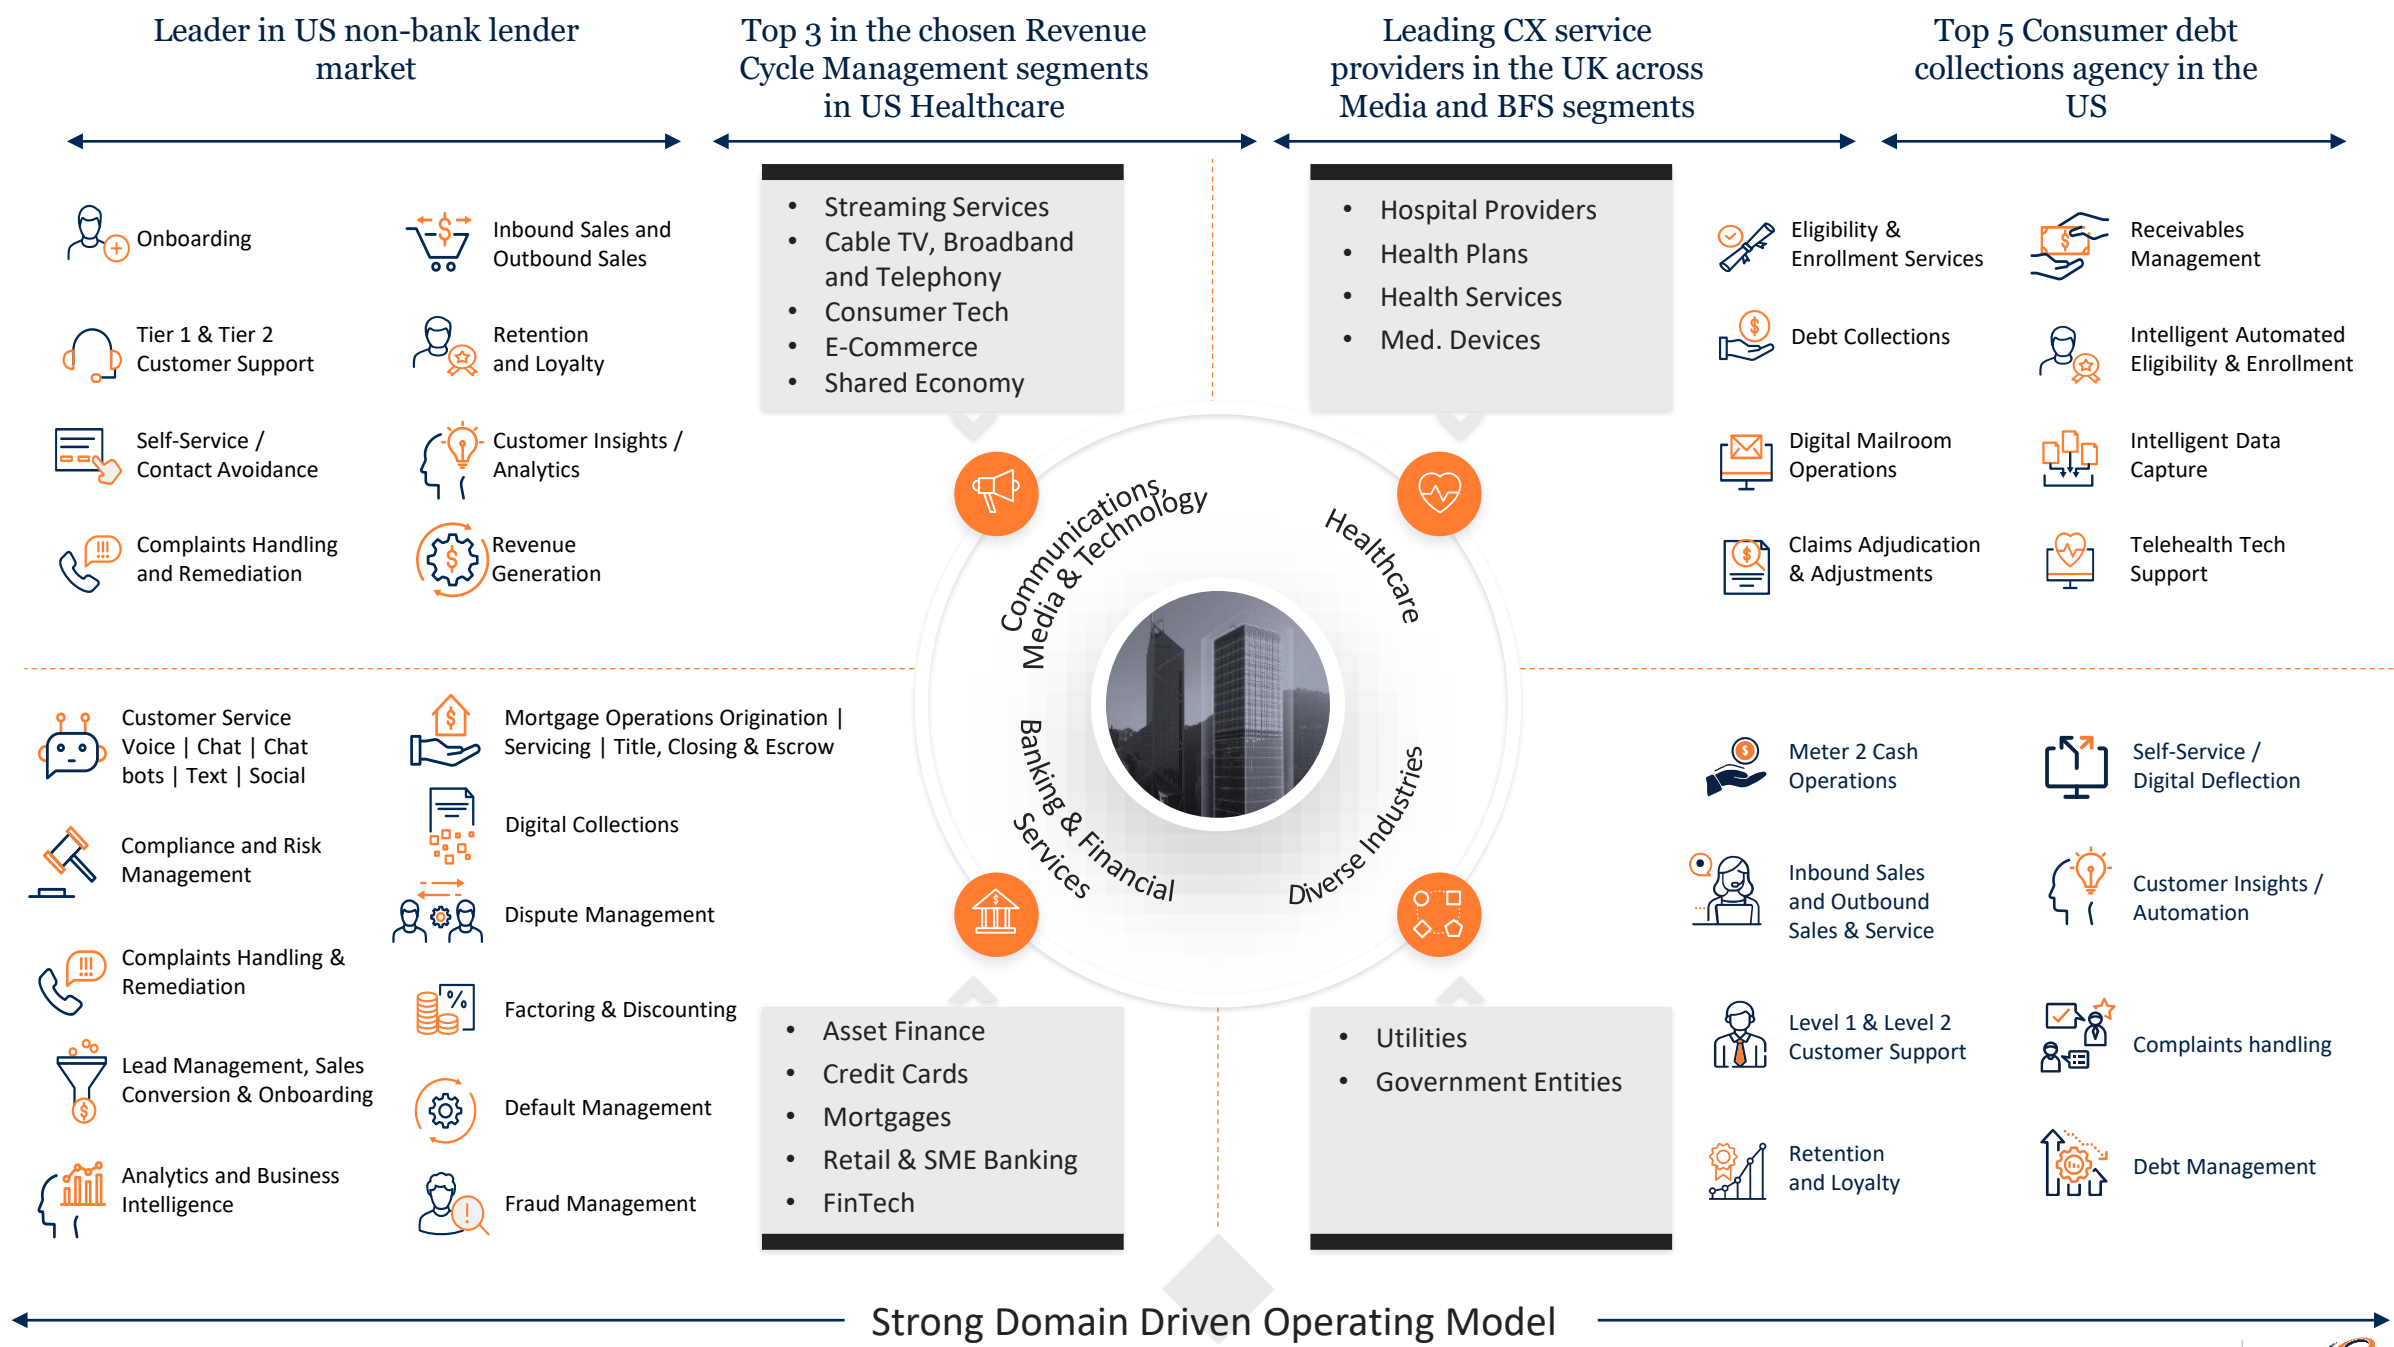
Leader in US non-bank lender market

Top 3 in the chosen Revenue Cycle Management segments in US Healthcare

Leading CX service providers in the UK across Media and BFS segments

Top 5 Consumer debt collections agency in the US

Onboarding

Inbound Sales and Outbound Sales

Tier 1 & Tier 2 Customer Support

Retention and Loyalty

Self-Service / Contact Avoidance

Customer Insights / Analytics

Complaints Handling and Remediation

Revenue Generation

- Streaming Services
- Cable TV, Broadband and Telephony
- Consumer Tech
- E-Commerce
- Shared Economy

- Hospital Providers
- Health Plans
- Health Services
- Med. Devices

Eligibility & Enrollment Services

Receivables Management

Debt Collections

Intelligent Automated Eligibility & Enrollment

Digital Mailroom Operations

Intelligent Data Capture

Claims Adjudication & Adjustments

Telehealth Tech Support

Communications Media & Technology

Healthcare

Banking & Financial Services

Diverse Industries

Customer Service Voice | Chat | Chat bots | Text | Social

Mortgage Operations Origination | Servicing | Title, Closing & Escrow

Digital Collections

Compliance and Risk Management

Dispute Management

Complaints Handling & Remediation

Factoring & Discounting

Lead Management, Sales Conversion & Onboarding

Default Management

Analytics and Business Intelligence

Fraud Management

- Asset Finance
- Credit Cards
- Mortgages
- Retail & SME Banking
- FinTech

- Utilities
- Government Entities

Meter 2 Cash Operations

Self-Service / Digital Deflection

Inbound Sales and Outbound Sales & Service

Customer Insights / Automation

Level 1 & Level 2 Customer Support

Complaints handling

Retention and Loyalty

Debt Management

Strong Domain Driven Operating Model